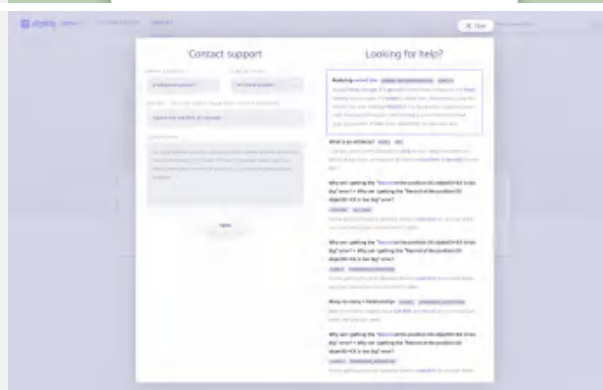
Contact support

Looking for help?

What is an object?

Why am I getting the "Record at the position (X) object(X=XX) is too big" error?

Why am I getting the "Record at the position (X) object(X=XX) is too big" error?

Many to many = Relationships

Why am I getting the "Record at the position (X) object(X=XX) is too big" error?

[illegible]